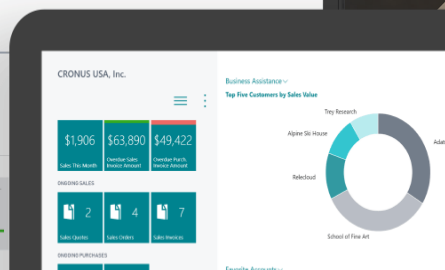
CRONUS USA, Inc.

$1,906
Sales This Month

$63,890
Overdue Sales Invoice Amount

$49,422
Overdue Purch. Invoice Amount

ONGOING SALES

2
Sales Quotes

4
Sales Orders

7
Sales Invoices

ONGOING PURCHASES

Business Assistance

Top Five Customers by Sales Value

Trey Research

Alpine Ski House

Relecloud

School of Fine Art

Adat

Favorite Accounts